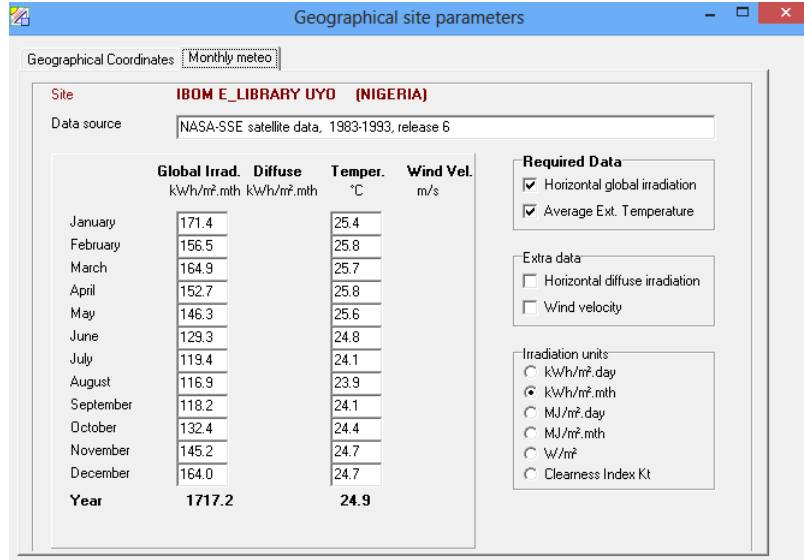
Geographical site parameters

Geographical Coordinates | Monthly meteo

Site IBOM E_LIBRARY UYO (NIGERIA)

Data source NASA-SSE satellite data, 1983-1993, release 6

| | Global Irrad. kWh/m².mth | Diffuse kWh/m².mth | Temper. °C | Wind Vel. m/s |
|---|---|---|---|---|
| January | 171.4 | | 25.4 | |
| February | 156.5 | | 25.8 | |
| March | 164.9 | | 25.7 | |
| April | 152.7 | | 25.8 | |
| May | 146.3 | | 25.6 | |
| June | 129.3 | | 24.8 | |
| July | 119.4 | | 24.1 | |
| August | 116.9 | | 23.9 | |
| September | 118.2 | | 24.1 | |
| October | 132.4 | | 24.4 | |
| November | 145.2 | | 24.7 | |
| December | 164.0 | | 24.7 | |
| Year | 1717.2 | | 24.9 | |

Required Data
Horizontal global irradiation
Average Ext. Temperature

Extra data
Horizontal diffuse irradiation
Wind velocity

Irradiation units
kWh/m².day
kWh/m².mth
MJ/m².day
MJ/m².mth
W/m²
Clearness Index Kt